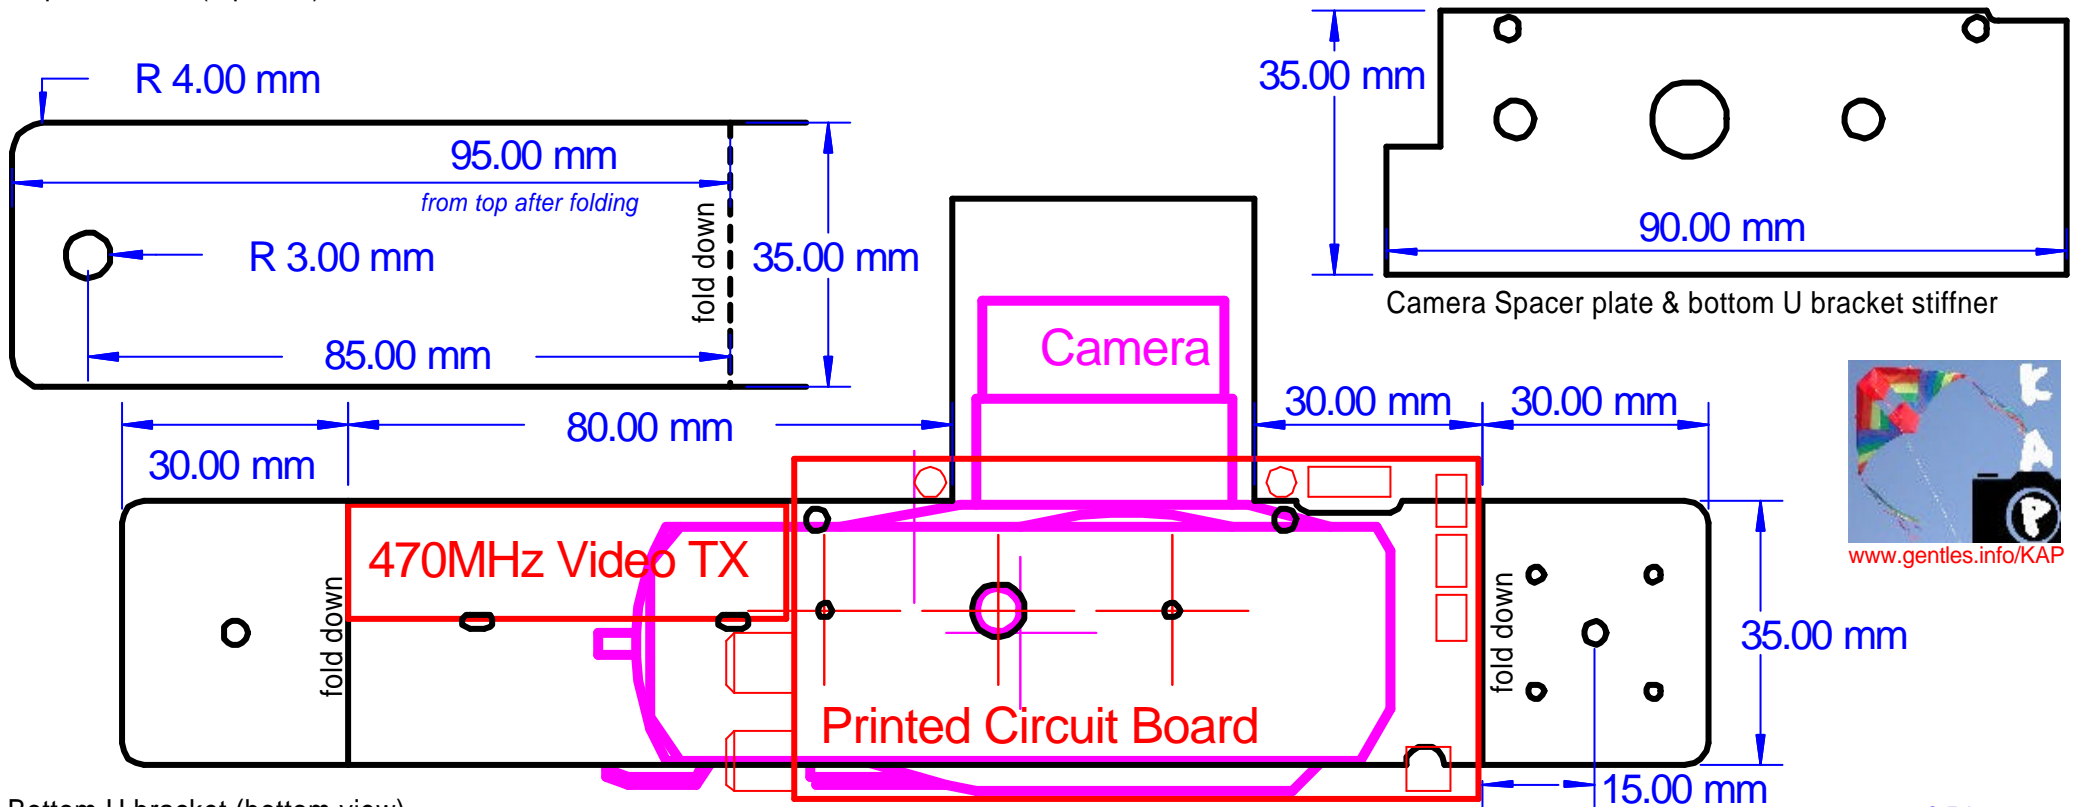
R 4.00 mm

95.00 mm

from top after folding

R 3.00 mm

fold down

35.00 mm

85.00 mm

35.00 mm

90.00 mm

Camera Spacer plate & bottom U bracket stiffner

Camera

30.00 mm

30.00 mm

30.00 mm

80.00 mm

470MHz Video TX

fold down

fold down

Printed Circuit Board

35.00 mm

15.00 mm

K A P

www.gentles.info/KAP

Bottom U bracket (bottom view)